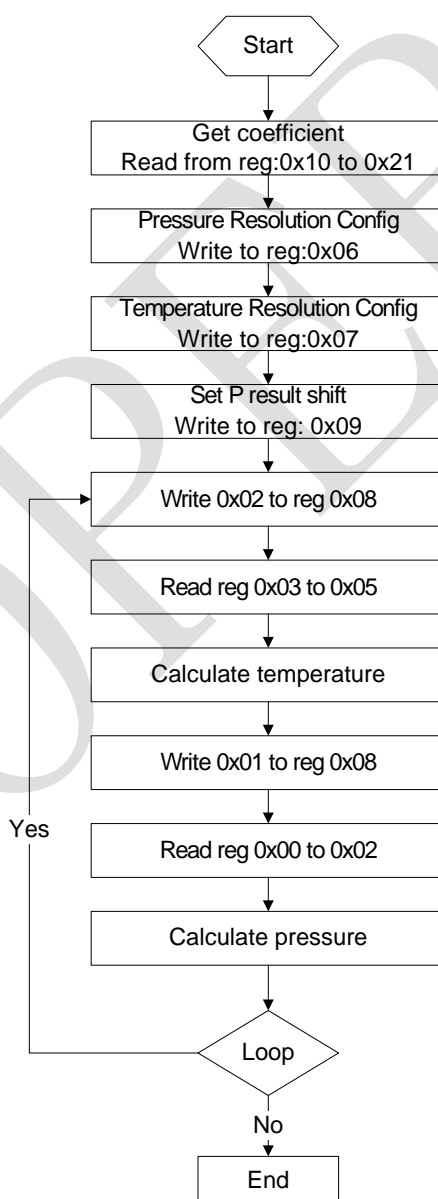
Start

Get coefficient
Read from reg:0x10 to 0x21

Pressure Resolution Config
Write to reg:0x06

Temperature Resolution Config
Write to reg:0x07

Set P result shift
Write to reg: 0x09

Write 0x02 to reg 0x08

Read reg 0x03 to 0x05

Calculate temperature

Write 0x01 to reg 0x08

Yes

Read reg 0x00 to 0x02

Calculate pressure

Loop

No

End